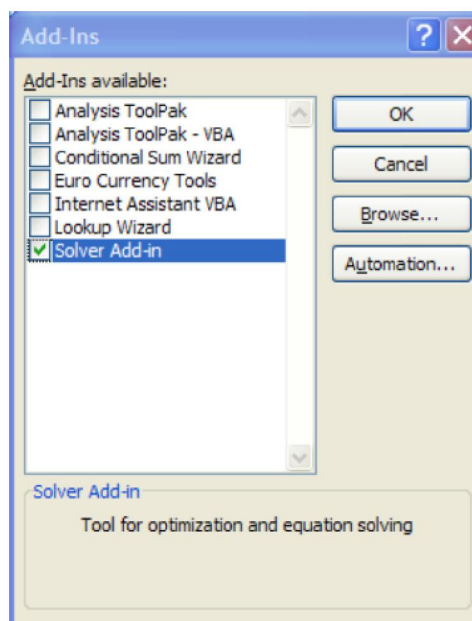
Add-Ins

Add-Ins available:

Analysis ToolPak
Analysis ToolPak - VBA
Conditional Sum Wizard
Euro Currency Tools
Internet Assistant VBA
Lookup Wizard
Solver Add-in

OK
Cancel
Browse...
Automation...

Solver Add-in

Tool for optimization and equation solving